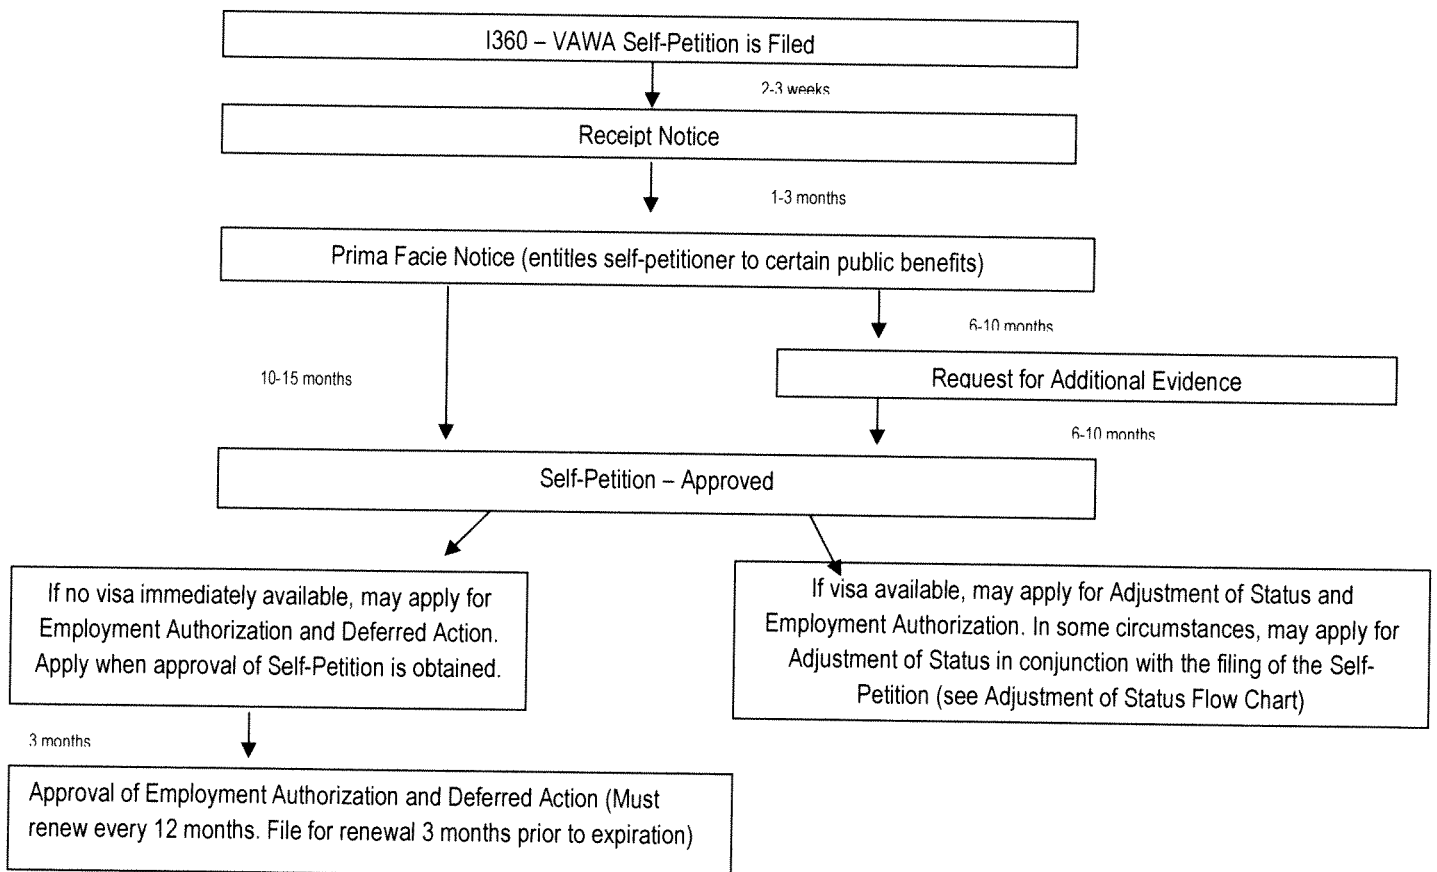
I360 – VAWA Self-Petition is Filed

2-3 weeks

Receipt Notice

1-3 months

Prima Facie Notice (entitles self-petitioner to certain public benefits)

6-10 months

10-15 months

Request for Additional Evidence

6-10 months

Self-Petition – Approved

If no visa immediately available, may apply for Employment Authorization and Deferred Action. Apply when approval of Self-Petition is obtained.

If visa available, may apply for Adjustment of Status and Employment Authorization. In some circumstances, may apply for Adjustment of Status in conjunction with the filing of the Self-Petition (see Adjustment of Status Flow Chart)

3 months

Approval of Employment Authorization and Deferred Action (Must renew every 12 months. File for renewal 3 months prior to expiration)